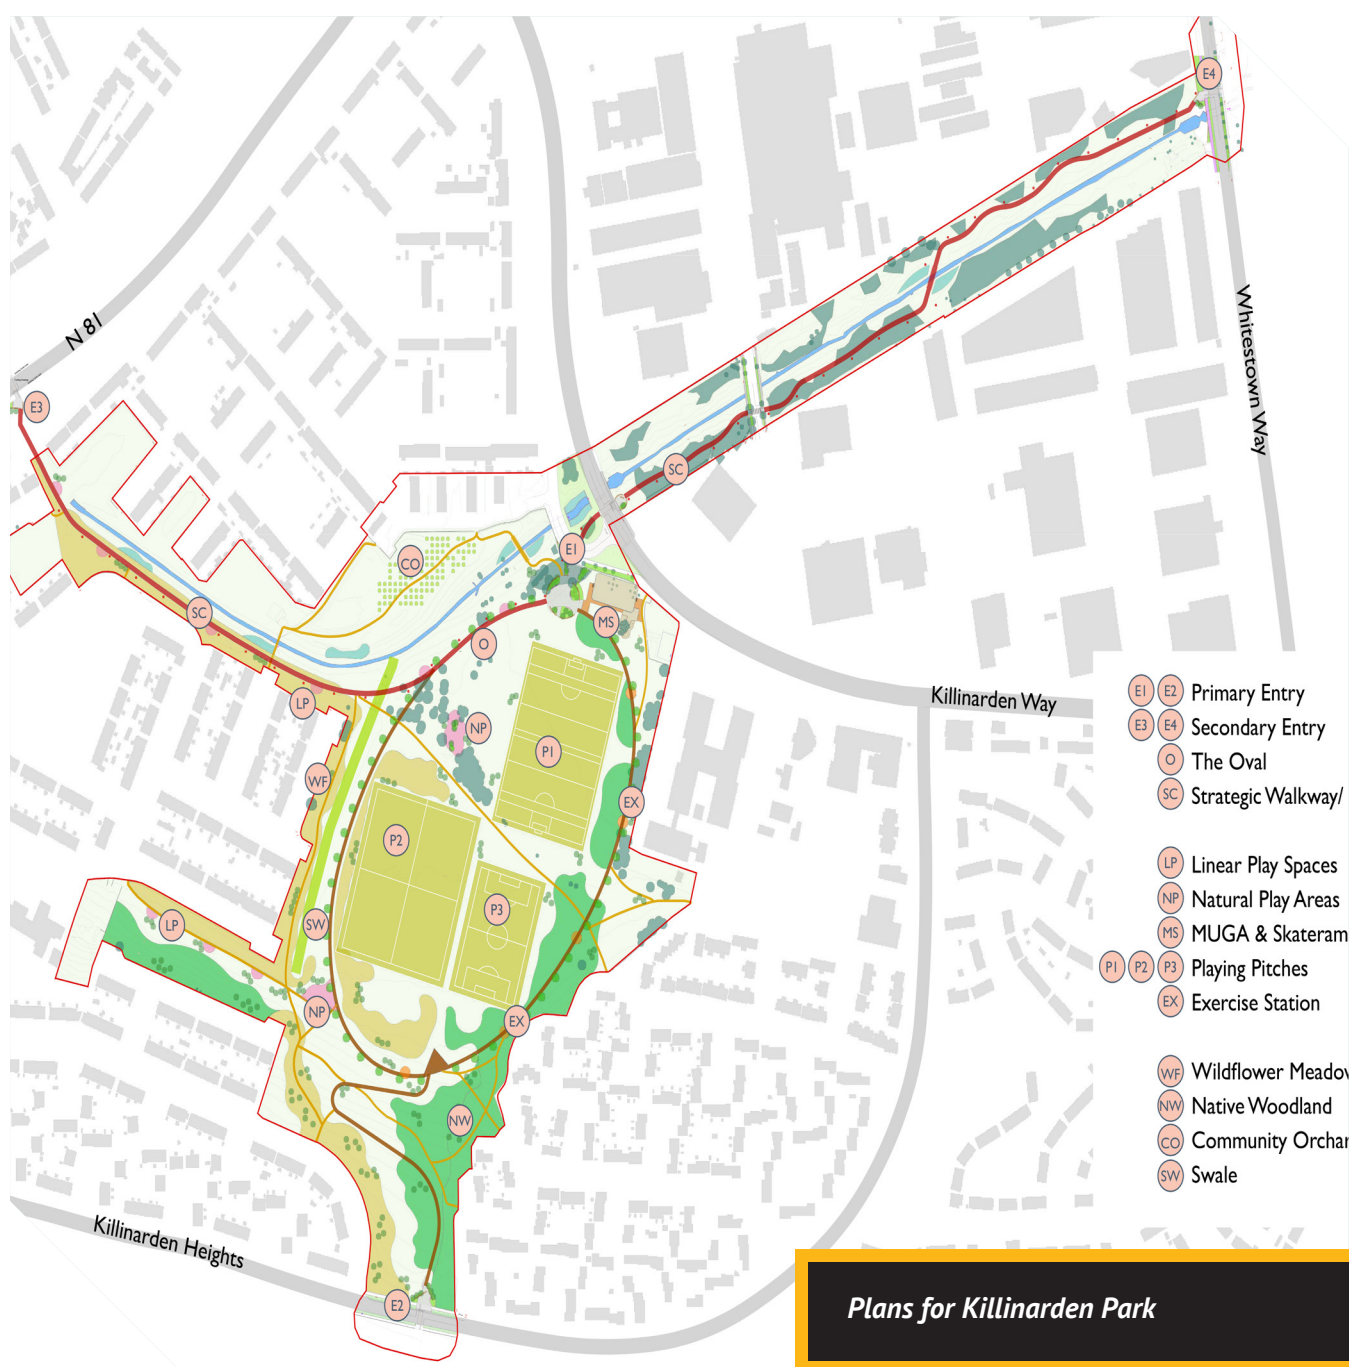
E4

Whitestown Way

N 81

E3

SC

CO

E1

SC

MS

O

Killinarden Way

LP

NP

P1

WF

EX

P2

P3

SW

LP

NP

EX

NW

Killinarden Heights

E2

E1 E2 Primary Entry
E3 E4 Secondary Entry
O The Oval
SC Strategic Walkway/

LP Linear Play Spaces
NP Natural Play Areas
MS MUGA & Skateram
P1 P2 P3 Playing Pitches
EX Exercise Station

WF Wildflower Meado
NW Native Woodland
CO Community Orchar
SW Swale

Plans for Killinarden Park